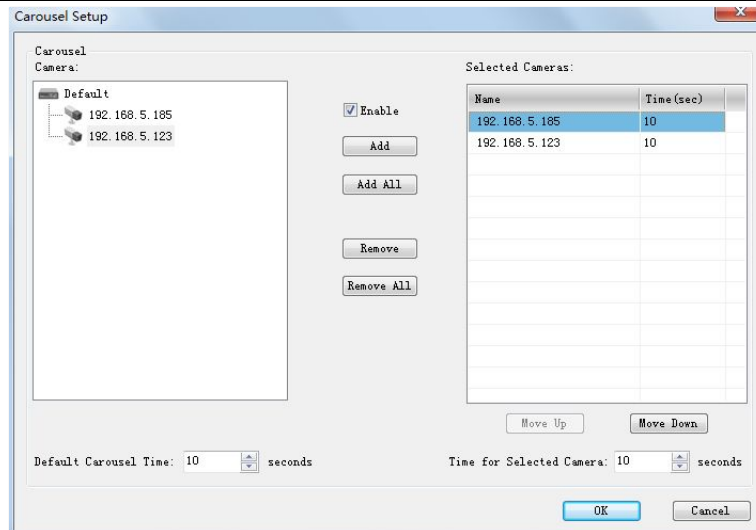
Carousel Setup

Carousel
Camera:

Default
192.168.5.185
192.168.5.123

Enable
Add
Add All
Remove
Remove All

Selected Cameras:

| Name | Time(sec) |
|---|---|
| 192.168.5.185 | 10 |
| 192.168.5.123 | 10 |

Move Up
Move Down

Default Carousel Time: 10 seconds
Time for Selected Camera: 10 seconds

OK
Cancel